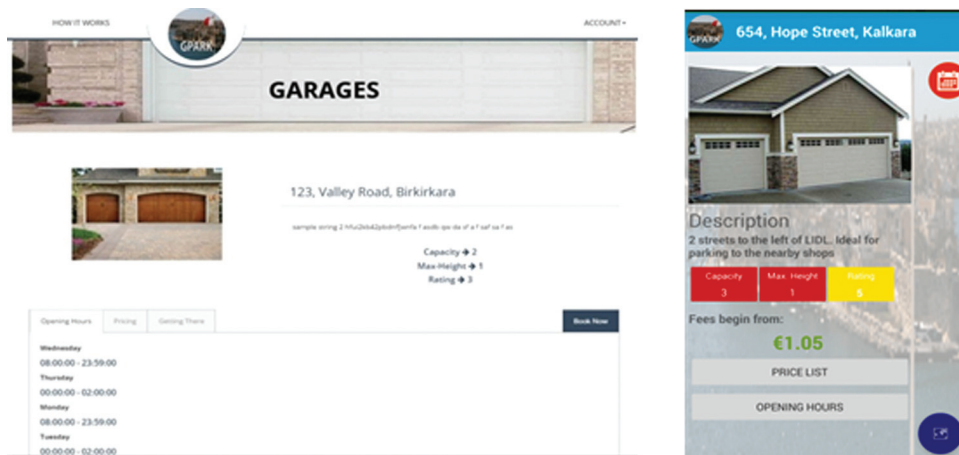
HOW IT WORKS

GPARK

ACCOUNT ▾

GARAGES

123, Valley Road, Birkirkara

sample string 2 hfui2eb62pbdnfjsenfa f asdb qw da sf a f saf sa f as

Capacity ➔ 2
Max-Height ➔ 1
Rating ➔ 3

Opening Hours | Pricing | Getting There

Book Now

Wednesday
08:00:00 - 23:59:00
Thursday
00:00:00 - 02:00:00
Monday
08:00:00 - 23:59:00
Tuesday
00:00:00 - 02:00:00

GPARK

654, Hope Street, Kalkara

Description
2 streets to the left of LIDL. Ideal for parking to the nearby shops

| Capacity | Max. Height | Rating |
|---|---|---|
| 3 | 1 | 5 |

Fees begin from:
€1.05

PRICE LIST

OPENING HOURS